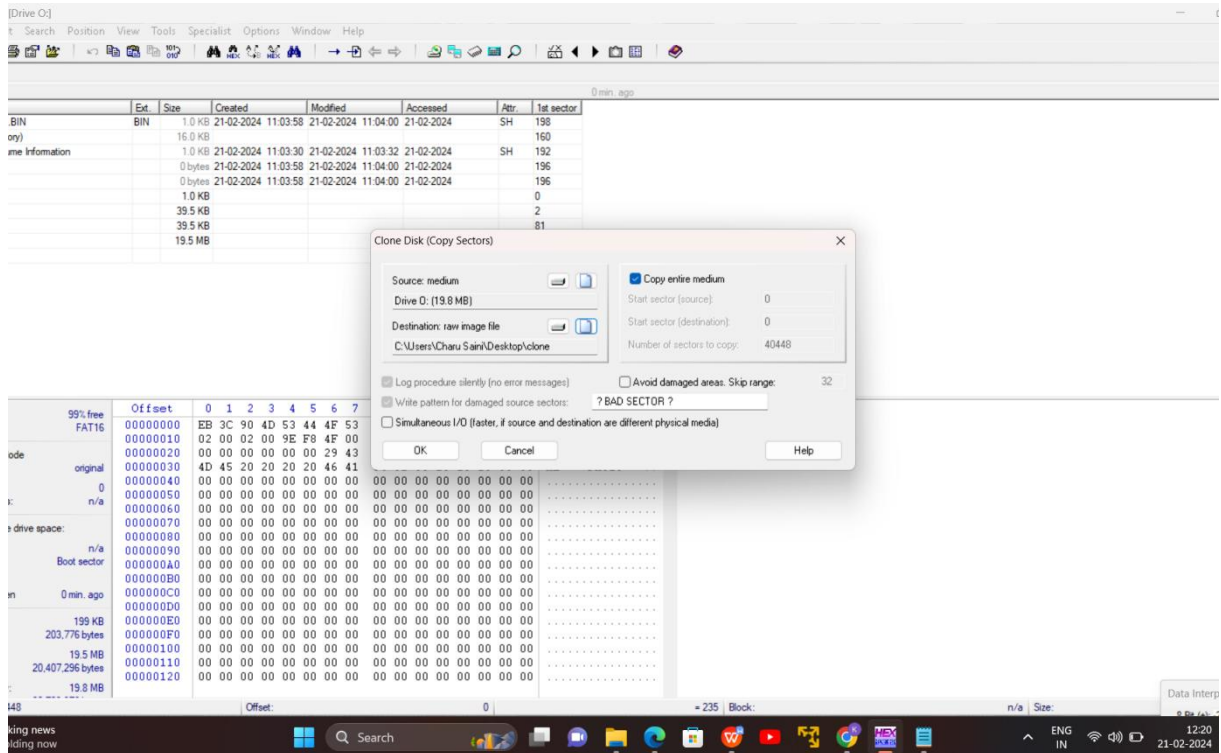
[Drive O:]
t Search Position View Tools Specialist Options Window Help

0 min. ago

| | Ext. | Size | Created | Modified | Accessed | Attr. | 1st sector |
|---|---|---|---|---|---|---|---|
| .BIN | BIN | 1.0 KB | 21-02-2024 11:03:58 | 21-02-2024 11:04:00 | 21-02-2024 | SH | 198 |
| ory) | | 16.0 KB | | | | | 160 |
| ıme Information | | 1.0 KB | 21-02-2024 11:03:30 | 21-02-2024 11:03:32 | 21-02-2024 | SH | 192 |
| | | 0 bytes | 21-02-2024 11:03:58 | 21-02-2024 11:04:00 | 21-02-2024 | | 196 |
| | | 0 bytes | 21-02-2024 11:03:58 | 21-02-2024 11:04:00 | 21-02-2024 | | 196 |
| | | 1.0 KB | | | | | 0 |
| | | 39.5 KB | | | | | 2 |
| | | 39.5 KB | | | | | 81 |
| | | 19.5 MB | | | | | |

Clone Disk (Copy Sectors)

Source: medium
Drive O: (19.8 MB)
Destination: raw image file
C:\Users\Charu Saini\Desktop\clone

Copy entire medium
Start sector (source): 0
Start sector (destination): 0
Number of sectors to copy: 40448

Log procedure silently (no error messages)
Avoid damaged areas. Skip range: 32
Write pattern for damaged source sectors: ? BAD SECTOR ?
Simultaneous I/O (faster, if source and destination are different physical media)

OK Cancel Help

99% free
FAT16
ode
original
0
n/a
e drive space:
n/a
Boot sector
0 min. ago
199 KB
203,776 bytes
19.5 MB
20,407,296 bytes
19.8 MB

Offset 0 1 2 3 4 5 6 7
00000000 EB 3C 90 4D 53 44 4F 53
00000010 02 00 02 00 9E F8 4F 00
00000020 00 00 00 00 00 29 43
00000030 4D 45 20 20 20 20 46 41
00000040 00 00 00 00 00 00 00 00 00 00 00 00 00 00 00 00
00000050 00 00 00 00 00 00 00 00 00 00 00 00 00 00 00 00
00000060 00 00 00 00 00 00 00 00 00 00 00 00 00 00 00 00
00000070 00 00 00 00 00 00 00 00 00 00 00 00 00 00 00 00
00000080 00 00 00 00 00 00 00 00 00 00 00 00 00 00 00 00
00000090 00 00 00 00 00 00 00 00 00 00 00 00 00 00 00 00
000000A0 00 00 00 00 00 00 00 00 00 00 00 00 00 00 00 00
000000B0 00 00 00 00 00 00 00 00 00 00 00 00 00 00 00 00
000000C0 00 00 00 00 00 00 00 00 00 00 00 00 00 00 00 00
000000D0 00 00 00 00 00 00 00 00 00 00 00 00 00 00 00 00
000000E0 00 00 00 00 00 00 00 00 00 00 00 00 00 00 00 00
000000F0 00 00 00 00 00 00 00 00 00 00 00 00 00 00 00 00
00000100 00 00 00 00 00 00 00 00 00 00 00 00 00 00 00 00
00000110 00 00 00 00 00 00 00 00 00 00 00 00 00 00 00 00
00000120 00 00 00 00 00 00 00 00 00 00 00 00 00 00 00 00

448 Offset: 0 = 235 Block: n/a Size:
Data Interp

king news
ding now
Search
ENG IN 12:20 21-02-2024